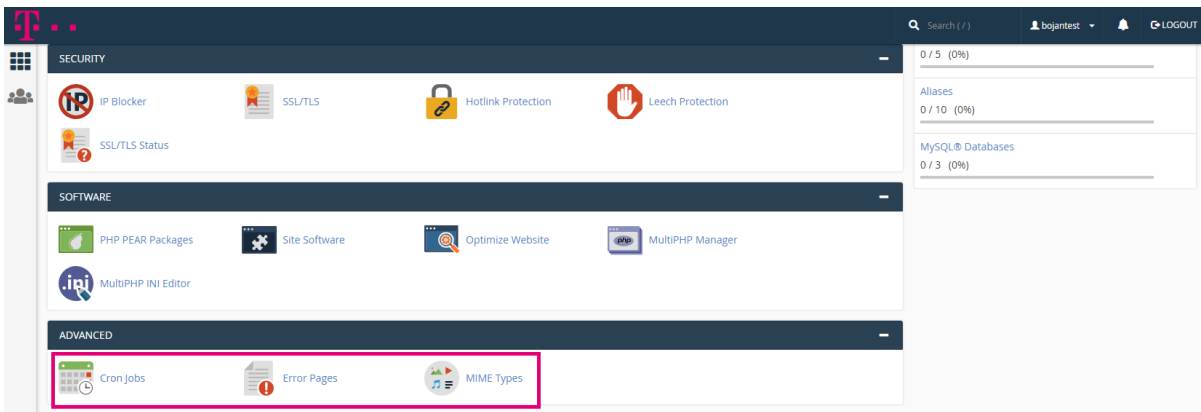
T · · ·

Search ( / )

bojantest

LOGOUT

SECURITY

IP Blocker

SSL/TLS

Hotlink Protection

Leech Protection

SSL/TLS Status

SOFTWARE

PHP PEAR Packages

Site Software

Optimize Website

MultiPHP Manager

MultiPHP INI Editor

ADVANCED

Cron Jobs

Error Pages

MIME Types

0 / 5 (0%)

Aliases

0 / 10 (0%)

MySQL® Databases

0 / 3 (0%)